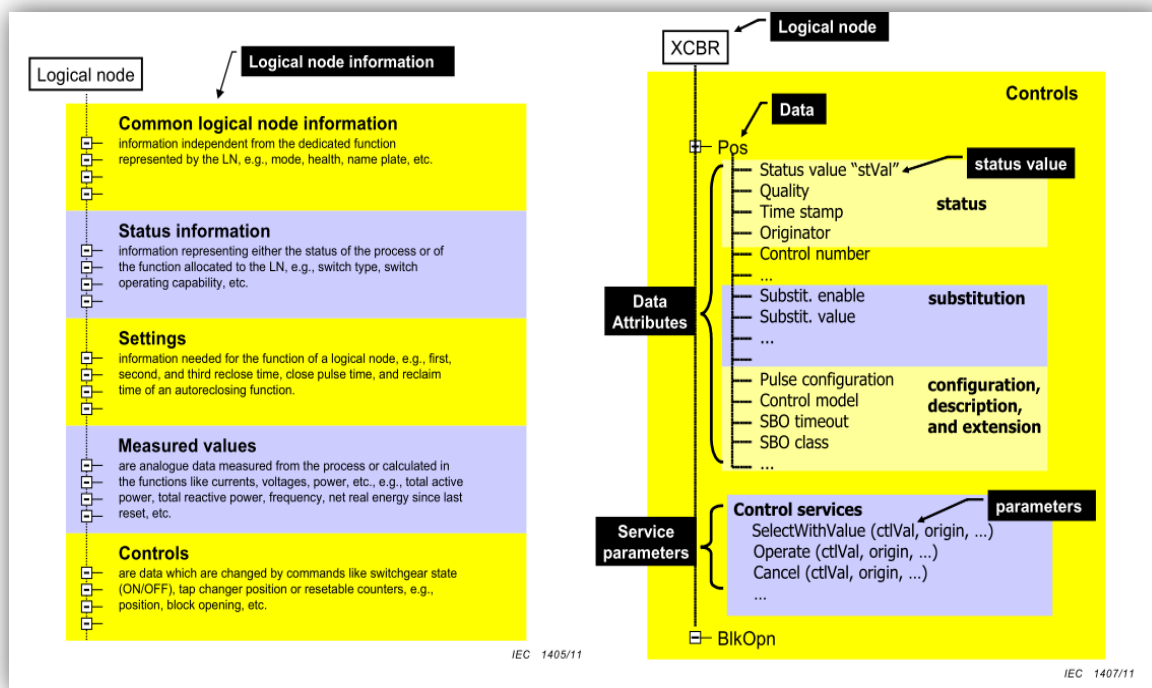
Logical node

Logical node information

Common logical node information
information independent from the dedicated function represented by the LN, e.g., mode, health, name plate, etc.

Status information
information representing either the status of the process or of the function allocated to the LN, e.g., switch type, switch operating capability, etc.

Settings
information needed for the function of a logical node, e.g., first, second, and third reclose time, close pulse time, and reclaim time of an autoreclosing function.

Measured values
are analogue data measured from the process or calculated in the functions like currents, voltages, power, etc., e.g., total active power, total reactive power, frequency, net real energy since last reset, etc.

Controls
are data which are changed by commands like switchgear state (ON/OFF), tap changer position or resetable counters, e.g., position, block opening, etc.

IEC 1405/11

XCBR

Logical node

Controls

Data

Pos

Status value "stVal"

status value

Quality

Time stamp

status

Originator

Control number

...

Data Attributes

Substit. enable

substitution

Substit. value

...

Pulse configuration

configuration, description, and extension

Control model

SBO timeout

SBO class

...

Control services

parameters

Service parameters

SelectWithValue (ctlVal, origin, ...)

Operate (ctlVal, origin, ...)

Cancel (ctlVal, origin, ...)

...

BlkOpn

IEC 1407/11